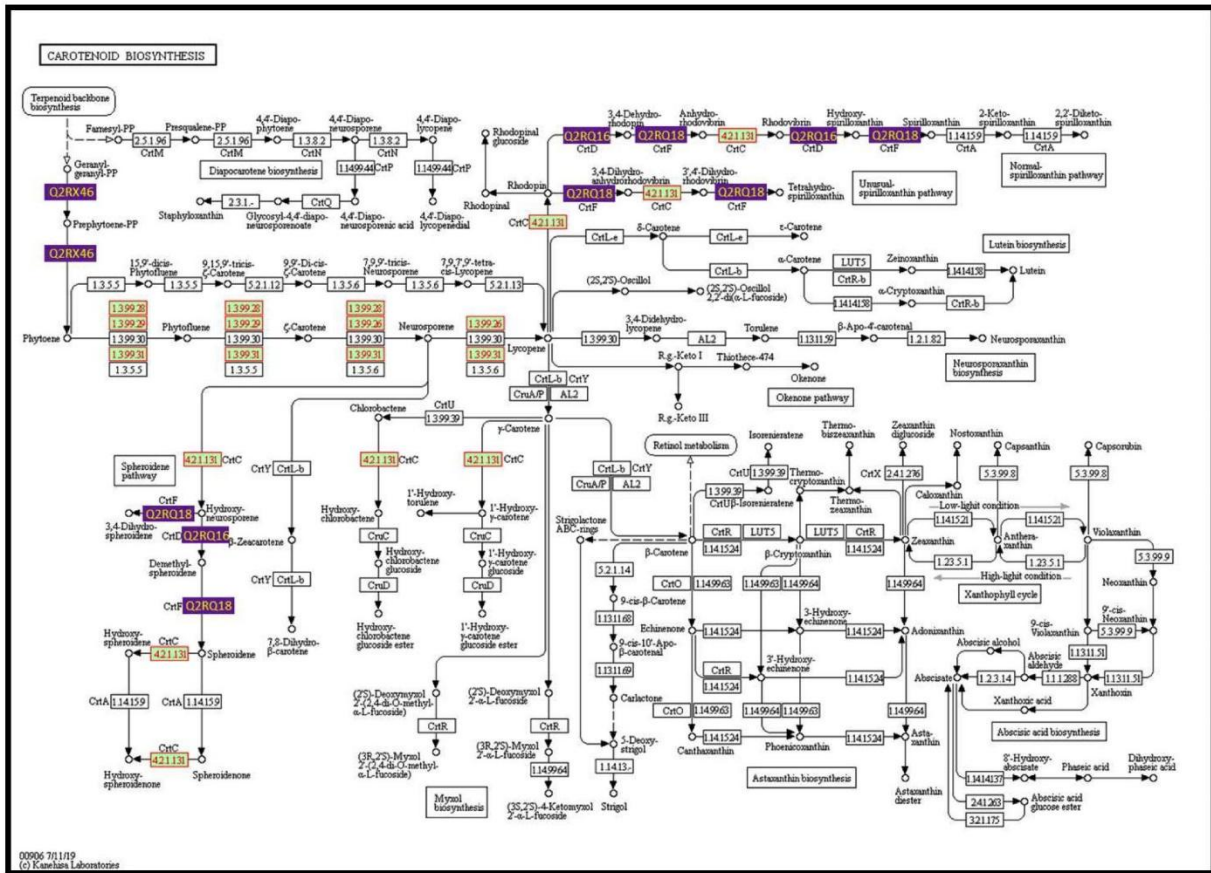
CAROTENOID BIOSYNTHESIS

Terpenoid backbone biosynthesis

Farnesyl-PP 2.5.1.96 CrtM Presqualene-PP 2.5.1.96 CrtM 4,4'-Diapophytoene 1.3.8.2 CrtN 4,4'-Diaponeurosporene 1.3.8.2 4,4'-Diapolycopene

Diapocarotene biosynthesis

1.14.99.44 CrtP 1.14.99.44 CrtP

Geranylgeranyl-PP

Q2RX46

2.3.1.- CrtQ

Staphyloxanthin Glycosyl-4,4'-diaponeurosporenoate 4,4'-Diaponeurosporenic acid 4,4'-Diapolycopenedial

Prephytoene-PP

Q2RX46

Rhodopinal glucoside Rhodopinal Rhodopin

Q2RQ16 3,4-Dehydrorhodopin Q2RQ18 Anhydrorhodovibrin 4.2.1.131 Rhodovibrin Q2RQ16 Hydroxyspirilloxanthin Q2RQ18 Spirilloxanthin 1.14.15.9 2-Keto-spirilloxanthin 1.14.15.9 2,2'-Diketo-spirilloxanthin

CrtD CrtF CrtC CrtD CrtF CrtA CrtA

Normal-spirilloxanthin pathway

3,4-Dihydroanhydrorhodovibrin 3',4'-Dihydrorhodovibrin

Q2RQ18 4.2.1.131 Q2RQ18 Tetrahydrospirilloxanthin

CrtF CrtC CrtF

Unusual-spirilloxanthin pathway

CrtC 4.2.1.131

15,9'-dicis-Phytofluene 9,15,9'-tricis-ζ-Carotene 9,9'-Di-cis-ζ-Carotene 7,9,9'-tricis-Neurosporene 7,9,7',9'-tetra-cis-Lycopene

1.3.5.5 1.3.5.5 5.2.1.12 1.3.5.6 1.3.5.6 5.2.1.13

CrtL-e δ-Carotene CrtL-e ε-Carotene

Lutein biosynthesis

CrtL-b α-Carotene LUT5 CrtR-b Zeinoxanthin 1.14.14.158 Lutein

(2S,2'S)-Oscillol (2S,2'S)-Oscillol 2,2'-di(α-L-fucoside)

1.14.14.158 α-Cryptoxanthin CrtR-b

Phytoene 1.3.99.28 1.3.99.29 1.3.99.30 1.3.99.31 1.3.5.5 Phytofluene 1.3.99.28 1.3.99.29 1.3.99.30 1.3.99.31 1.3.5.5 ζ-Carotene 1.3.99.28 1.3.99.26 1.3.99.30 1.3.99.31 1.3.5.6 Neurosporene 1.3.99.26 1.3.99.30 1.3.99.31 1.3.5.6 Lycopene

1.3.99.30 3,4-Didehydrolycopene AL2 Torulene 1.13.11.59 β-Apo-4'-carotenal 1.2.1.82 Neurosporaxanthin

Neurosporaxanthin biosynthesis

R.g.-Keto I Thiothece-474 Okenone

Okenone pathway

R.g.-Keto III

CrtL-b CrtY CruA/P AL2

CrtU 1.3.99.39 Chlorobactene γ-Carotene

Retinol metabolism

Spheroidene pathway

4.2.1.131 CrtC 4.2.1.131 CrtC 4.2.1.131 CrtC

CrtY CrtL-b

CrtF Q2RQ18 Hydroxyneurosporene

3,4-Dihydrospheroidene CrtD Q2RQ16 β-Zeacarotene

Demethylspheroidene

CrtF Q2RQ18

CrtY CrtL-b

7,8-Dihydro-β-carotene

Hydroxychlorobactene CruC Hydroxychlorobactene glucoside CruD Hydroxychlorobactene glucoside ester

1'-Hydroxytorulene 1'-Hydroxy-γ-carotene CruC 1'-Hydroxy-γ-carotene glucoside CruD 1'-Hydroxy-γ-carotene glucoside ester

Hydroxyspheroidene CrtC 4.2.1.131 Spheroidene

CrtA 1.14.15.9 CrtA 1.14.15.9

CrtC 4.2.1.131

Hydroxyspheroidenone Spheroidenone

(2'S)-Deoxymyxol 2'-(2,4-di-O-methyl-α-L-fucoside) (2'S)-Deoxymyxol 2'-α-L-fucoside

CrtR CrtR

(3R,2'S)-Myxol 2'-(2,4-di-O-methyl-α-L-fucoside) (3R,2'S)-Myxol 2'-α-L-fucoside

1.14.99.64

(3S,2'S)-4-Ketomyxol 2'-α-L-fucoside

Myxol biosynthesis

Strigolactone ABC-rings

5.2.1.14 9-cis-β-Carotene 1.13.11.68 9-cis-10'-Apo-β-carotenal 1.13.11.69 Carlactone 5-Deoxystrigol 1.14.13.- Strigol

CrtL-b CrtY CruA/P AL2

1.3.99.39 CrtU 1.3.99.39 CrtUβ-Isorenieratene Isorenieratene

β-Carotene CrtR 1.14.15.24 LUT5 β-Cryptoxanthin LUT5 CrtR 1.14.15.24 Zeaxanthin

Thermocryptoxanthin Thermozeaxanthin Thermobiszeaxanthin Zeaxanthin diglucoside CrtX 2.4.1.276 Nostoxanthin

Capsanthin 5.3.99.8 Capsorubin 5.3.99.8

Caloxanthin Low-light condition 1.14.15.21 1.14.15.21 Antheraxanthin 1.23.5.1 1.23.5.1 Violaxanthin High-light condition

Xanthophyll cycle

5.3.99.9 Neoxanthin

CrtO 1.14.99.63 1.14.99.63 1.14.99.64 1.14.99.64

Echinenone 1.14.15.24 3-Hydroxyechinenone 1.14.15.24 Adonixanthin

CrtR 1.14.15.24 3'-Hydroxyechinenone 1.14.15.24

CrtO 1.14.99.63 1.14.99.64 1.14.99.63 1.14.99.64

Canthaxanthin 1.14.15.24 Phoenicoxanthin 1.14.15.24 Astaxanthin

Astaxanthin diester

Astaxanthin biosynthesis

9-cis-Violaxanthin 5.3.99.9 9-cis-Neoxanthin

1.13.11.51 1.13.11.51

Abscisic alcohol Abscisic aldehyde 1.2.3.14 1.1.1.288 Xanthoxin

Abscisate Xanthoxic acid

Abscisic acid biosynthesis

8'-Hydroxyabscisate 1.14.14.137 Phaseic acid Dihydrophaseic acid

2.4.1.263 Abscisic acid glucose ester

3.2.1.175

00906 7/11/19
(c) Kanehisa Laboratories